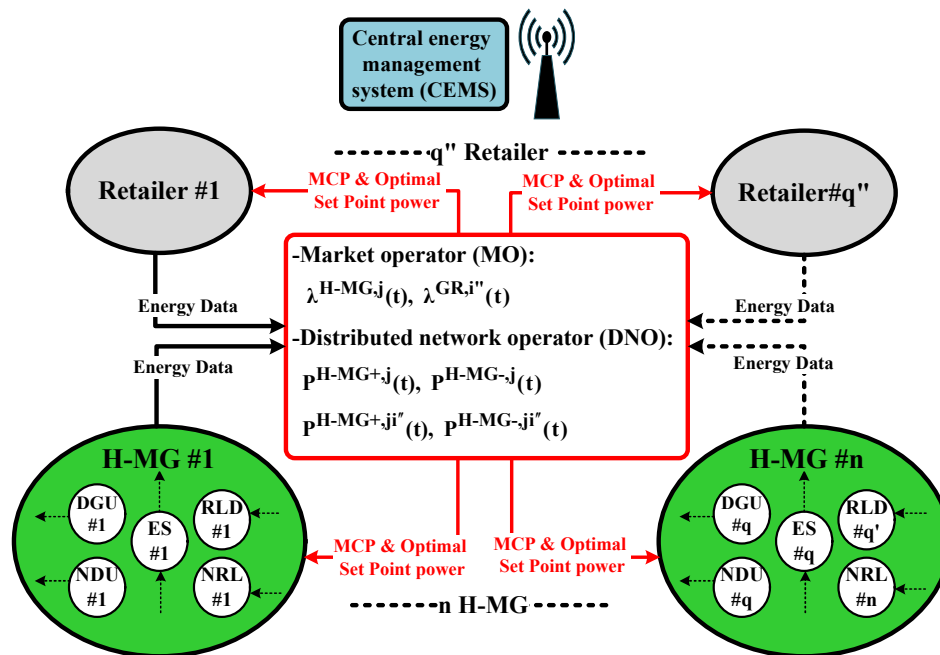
Central energy management system (CEMS)

q" Retailer

Retailer #1

Retailer#q"

MCP & Optimal Set Point power

MCP & Optimal Set Point power

-Market operator (MO):

$\lambda^{H-MG,j}(t)$, $\lambda^{GR,i''}(t)$

-Distributed network operator (DNO):

$P^{H-MG+,j}(t)$, $P^{H-MG-,j}(t)$

$P^{H-MG+,ji''}(t)$, $P^{H-MG-,ji''}(t)$

Energy Data

Energy Data

Energy Data

Energy Data

H-MG #1

DGU #1

ES #1

RLD #1

NDU #1

NRL #1

H-MG #n

DGU #q

ES #q

RLD #q'

NDU #q

NRL #n

MCP & Optimal Set Point power

MCP & Optimal Set Point power

n H-MG